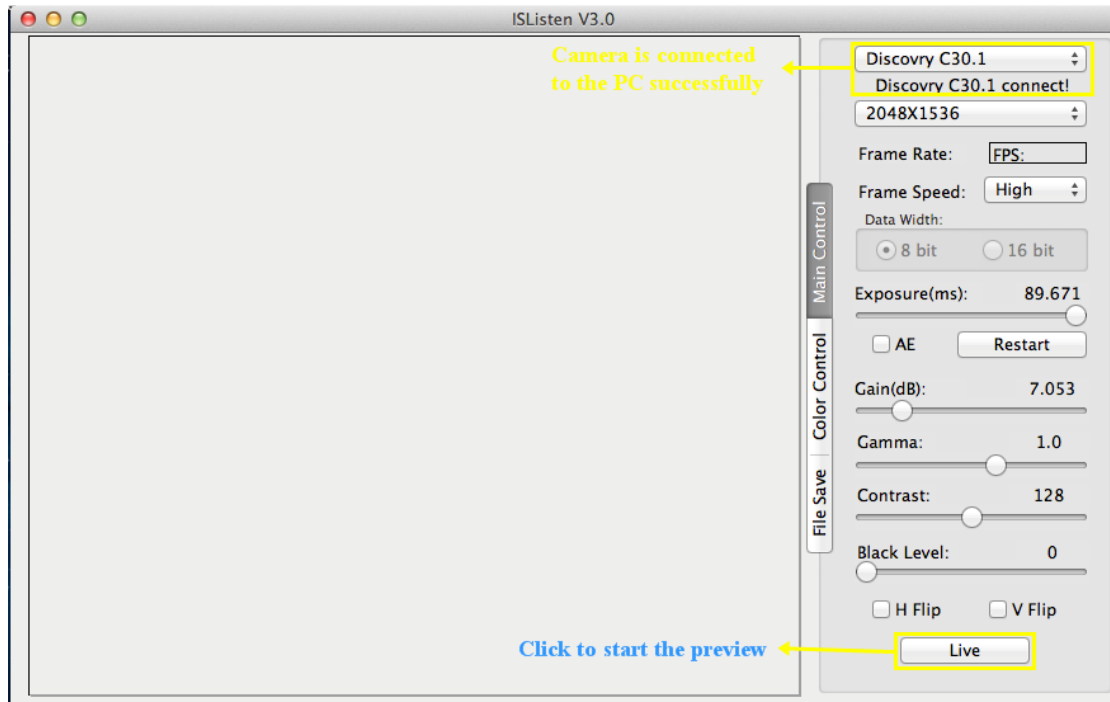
ISListen V3.0

Camera is connected to the PC successfully

Discovry C30.1

Discovry C30.1 connect!

2048X1536

Frame Rate: FPS:

Frame Speed: High

Data Width:

8 bit 16 bit

Main Control

Color Control

File Save

Exposure(ms): 89.671

AE Restart

Gain(dB): 7.053

Gamma: 1.0

Contrast: 128

Black Level: 0

H Flip V Flip

Click to start the preview

Live